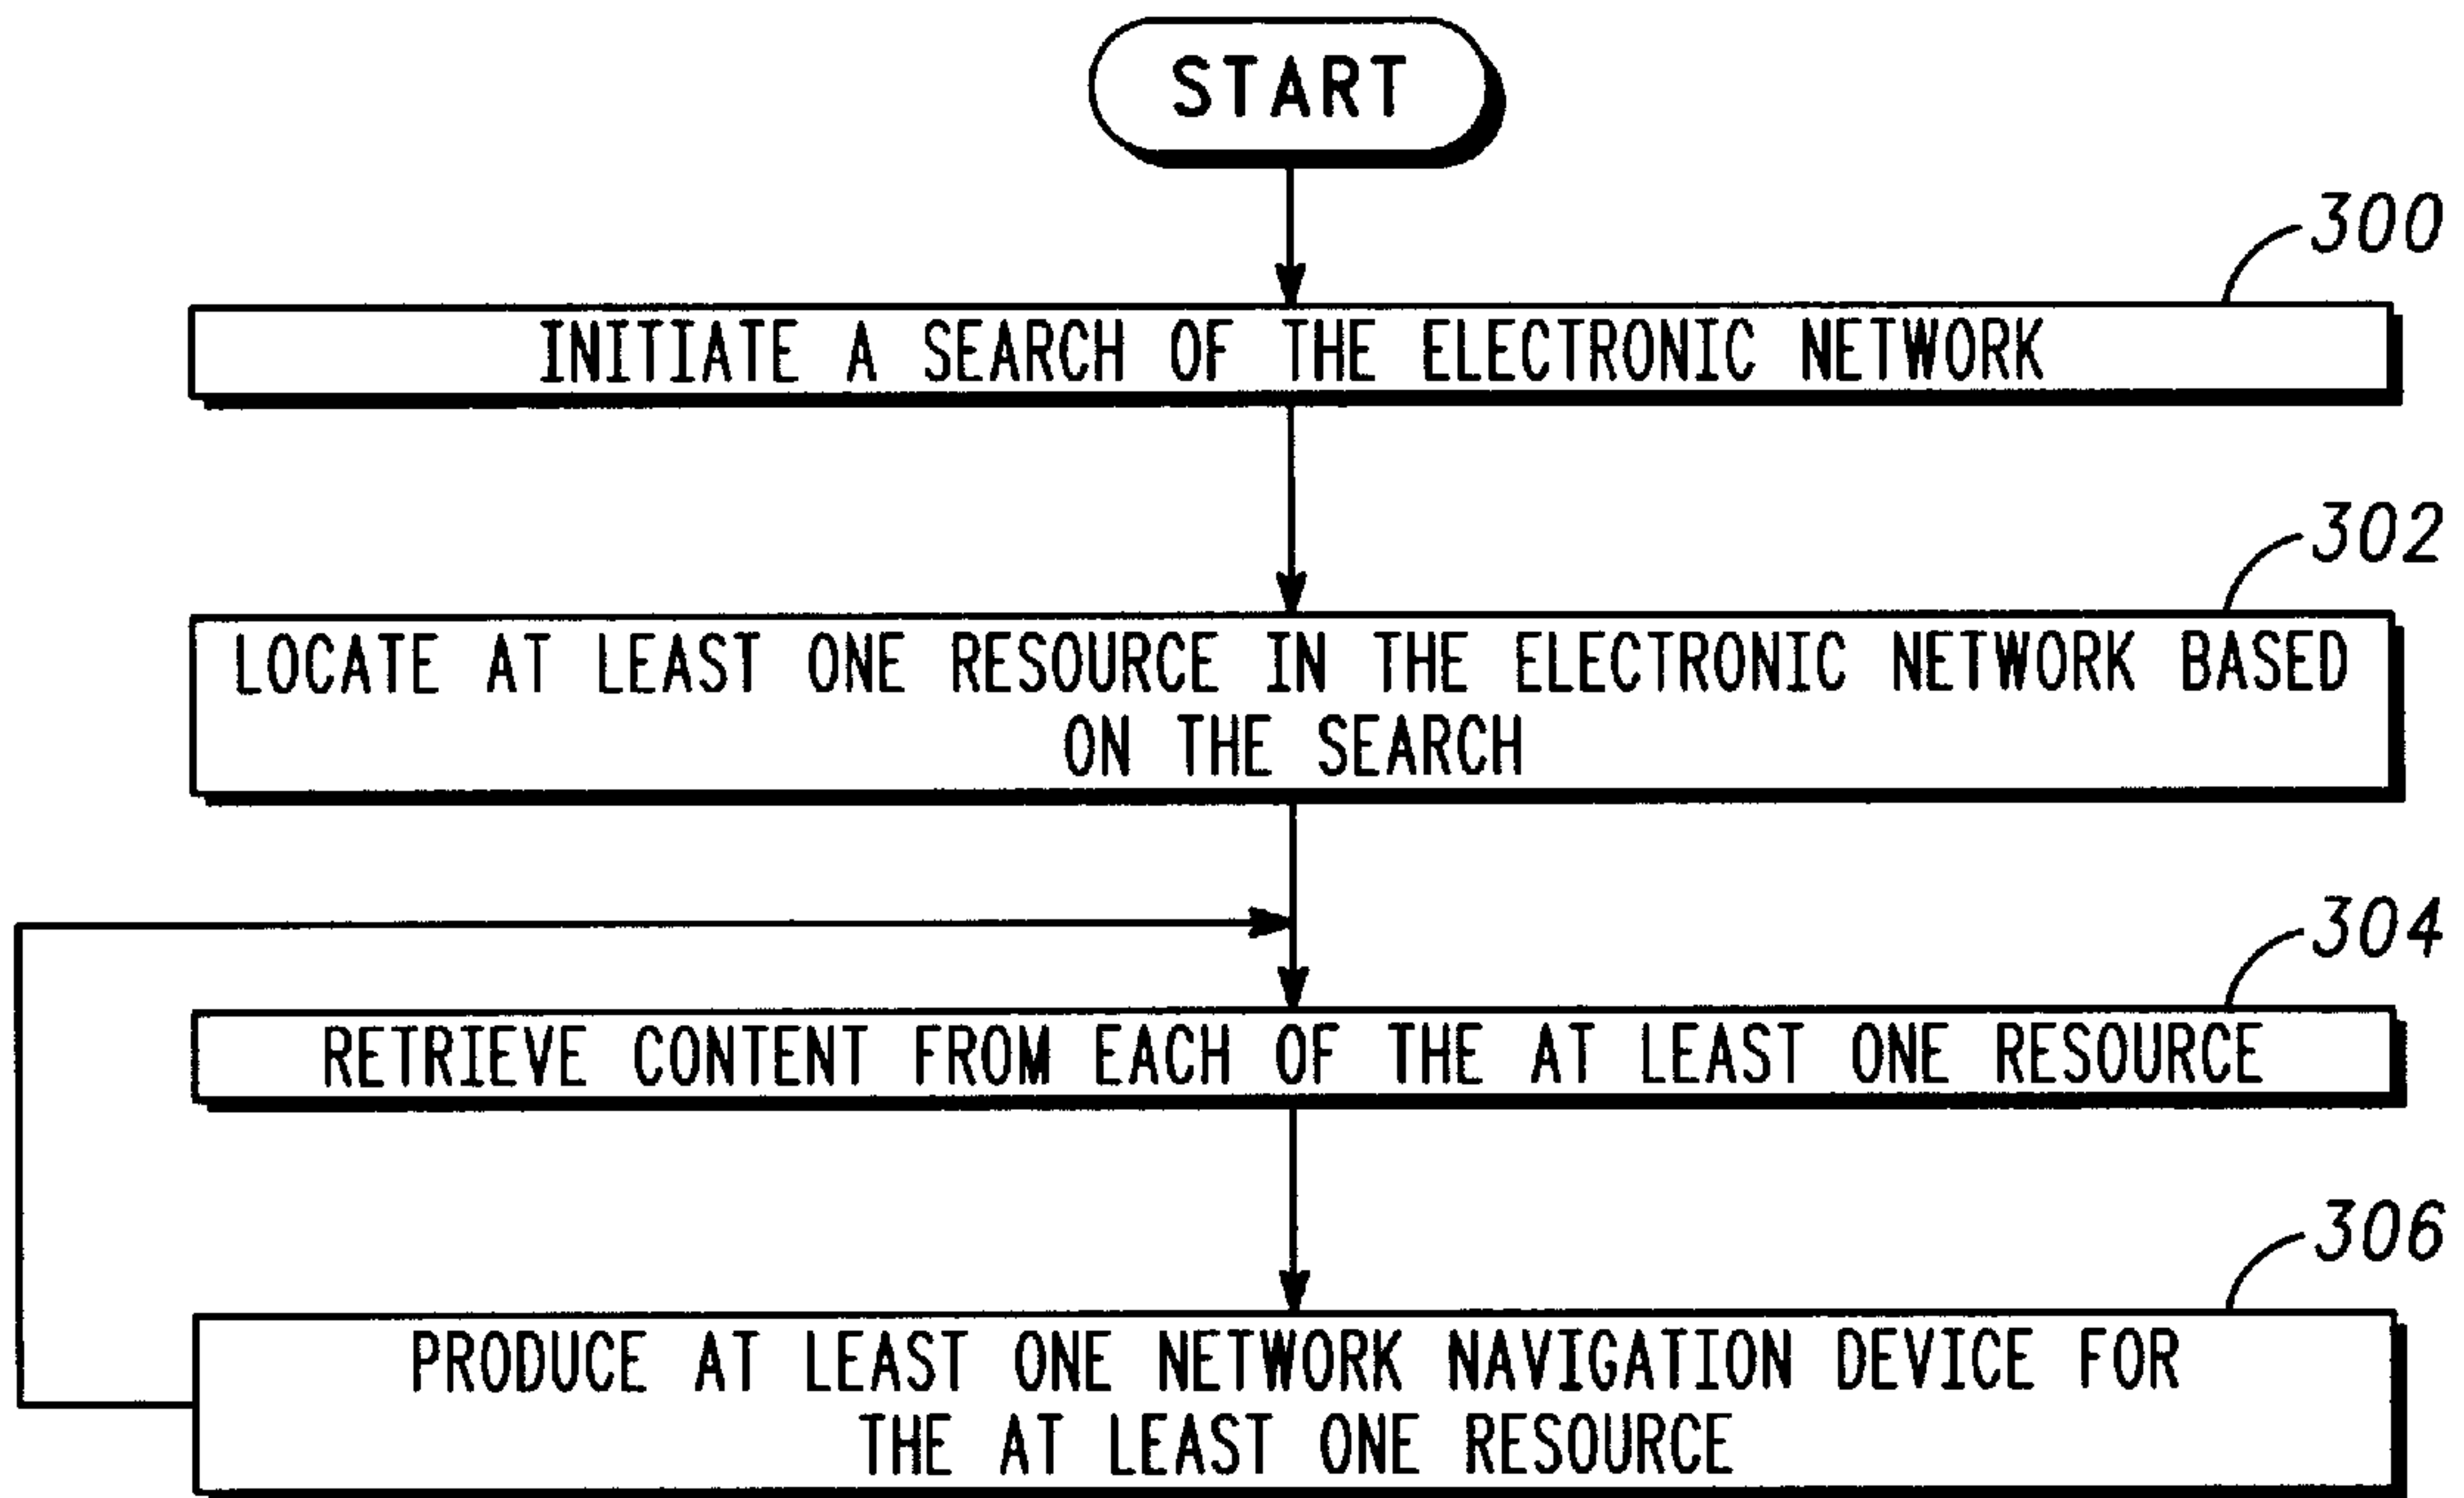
START

300

INITIATE A SEARCH OF THE ELECTRONIC NETWORK

302

LOCATE AT LEAST ONE RESOURCE IN THE ELECTRONIC NETWORK BASED ON THE SEARCH

304

RETRIEVE CONTENT FROM EACH OF THE AT LEAST ONE RESOURCE

306

PRODUCE AT LEAST ONE NETWORK NAVIGATION DEVICE FOR THE AT LEAST ONE RESOURCE